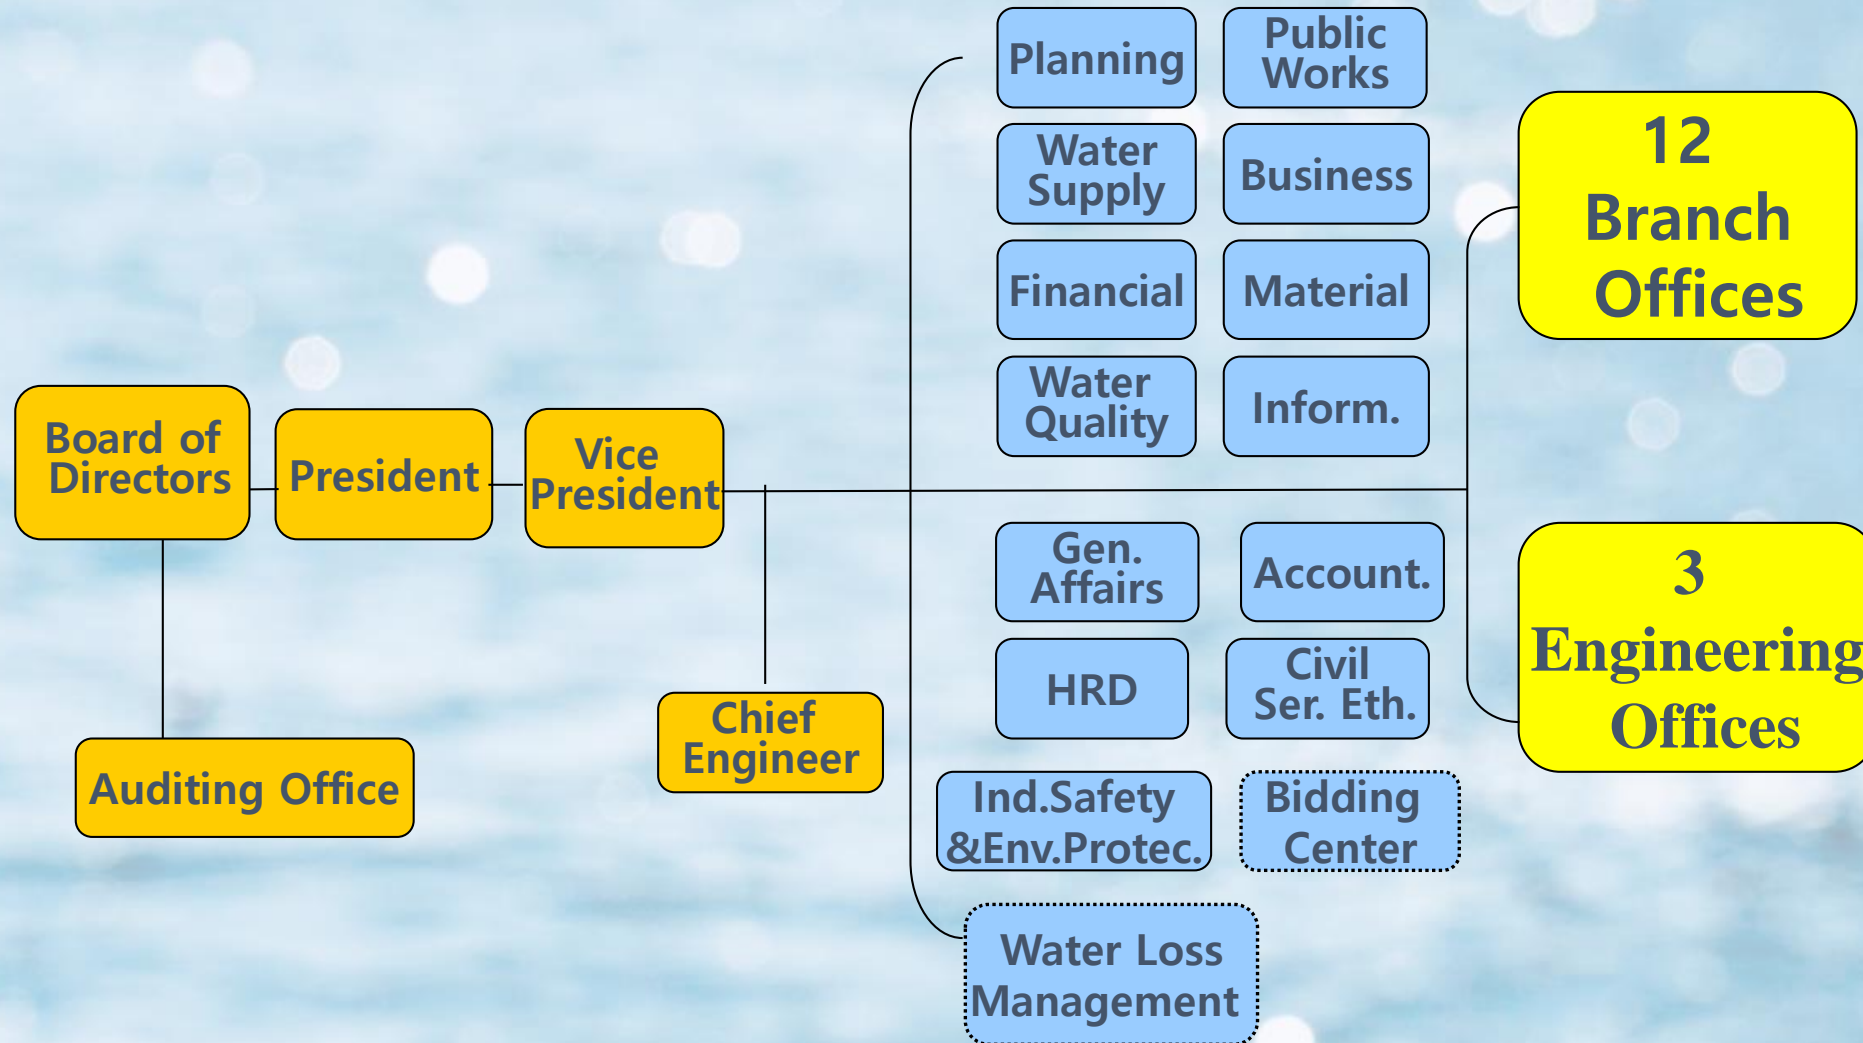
Board of Directors

President

Vice President

Auditing Office

Chief Engineer

Planning

Public Works

Water Supply

Business

Financial

Material

Water Quality

Inform.

Gen. Affairs

Account.

HRD

Civil Ser. Eth.

Ind.Safety &Env.Protec.

Bidding Center

Water Loss Management

12 Branch Offices

3 Engineering Offices